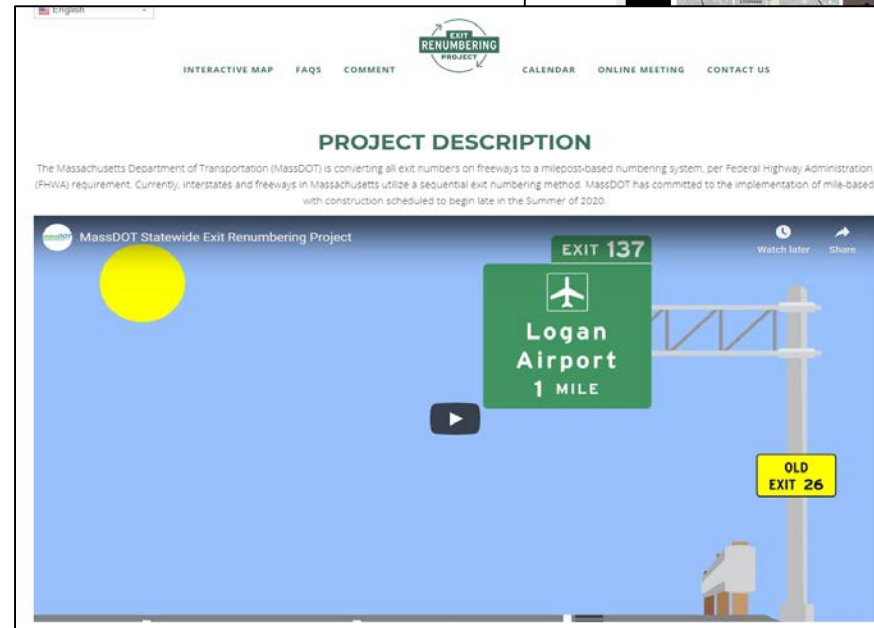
English

EXIT RENUMBERING PROJECT

INTERACTIVE MAP FAQS COMMENT CALENDAR ONLINE MEETING CONTACT US

PROJECT DESCRIPTION

The Massachusetts Department of Transportation (MassDOT) is converting all exit numbers on freeways to a milepost-based numbering system, per Federal Highway Administration (FHWA) requirement. Currently, interstates and freeways in Massachusetts utilize a sequential exit numbering method. MassDOT has committed to the implementation of mile-based with construction scheduled to begin late in the Summer of 2020.

massDOT MassDOT Statewide Exit Renumbering Project

Watch later Share

EXIT 137

Logan Airport 1 MILE

OLD EXIT 26